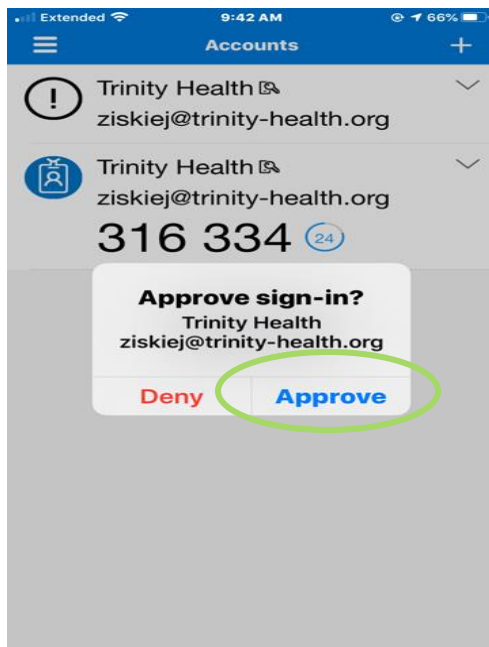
Extended 9:42 AM 66%

Accounts

Trinity Health
ziskiej@trinity-health.org

Trinity Health
ziskiej@trinity-health.org
316 334 24

Approve sign-in?
Trinity Health
ziskiej@trinity-health.org

Deny Approve